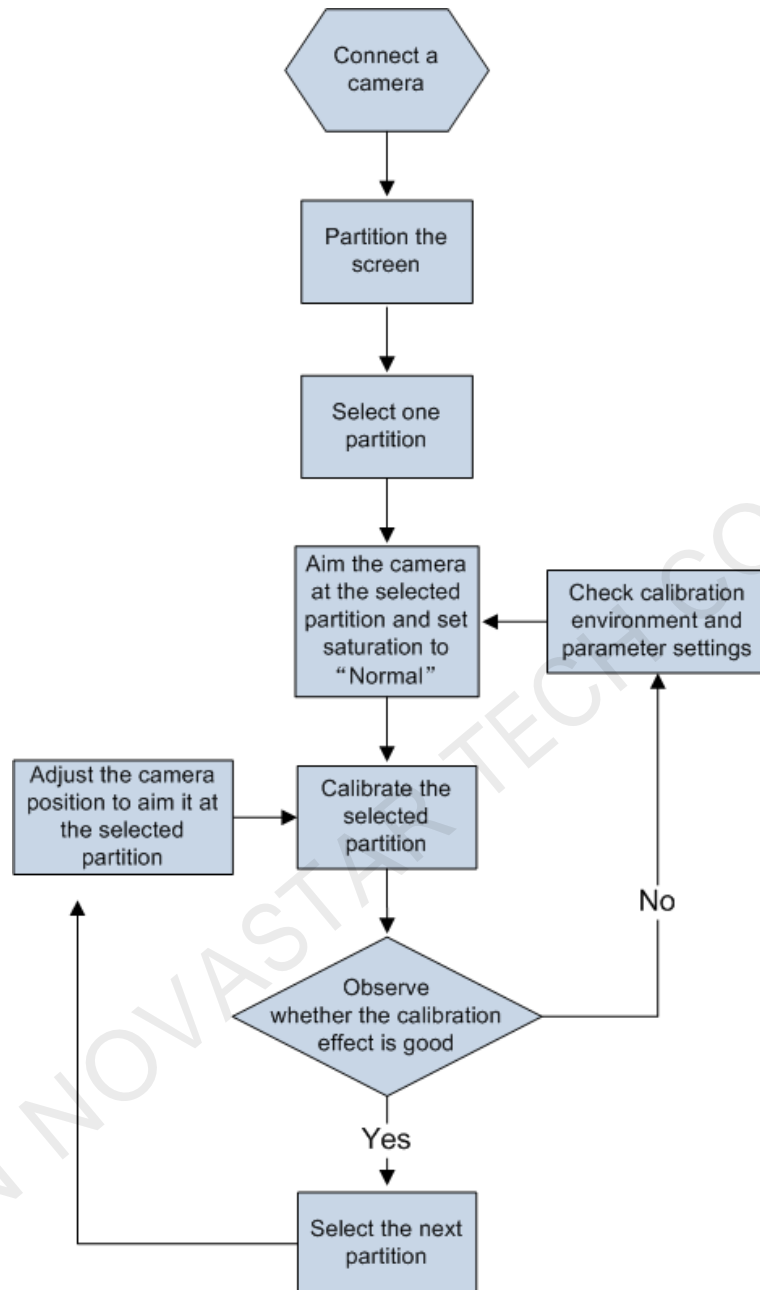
Connect a camera

Partition the screen

Select one partition

Aim the camera at the selected partition and set saturation to “Normal”

Check calibration environment and parameter settings

Adjust the camera position to aim it at the selected partition

Calibrate the selected partition

No

Observe whether the calibration effect is good

Yes

Select the next partition

N NOVASTAR TECH CO